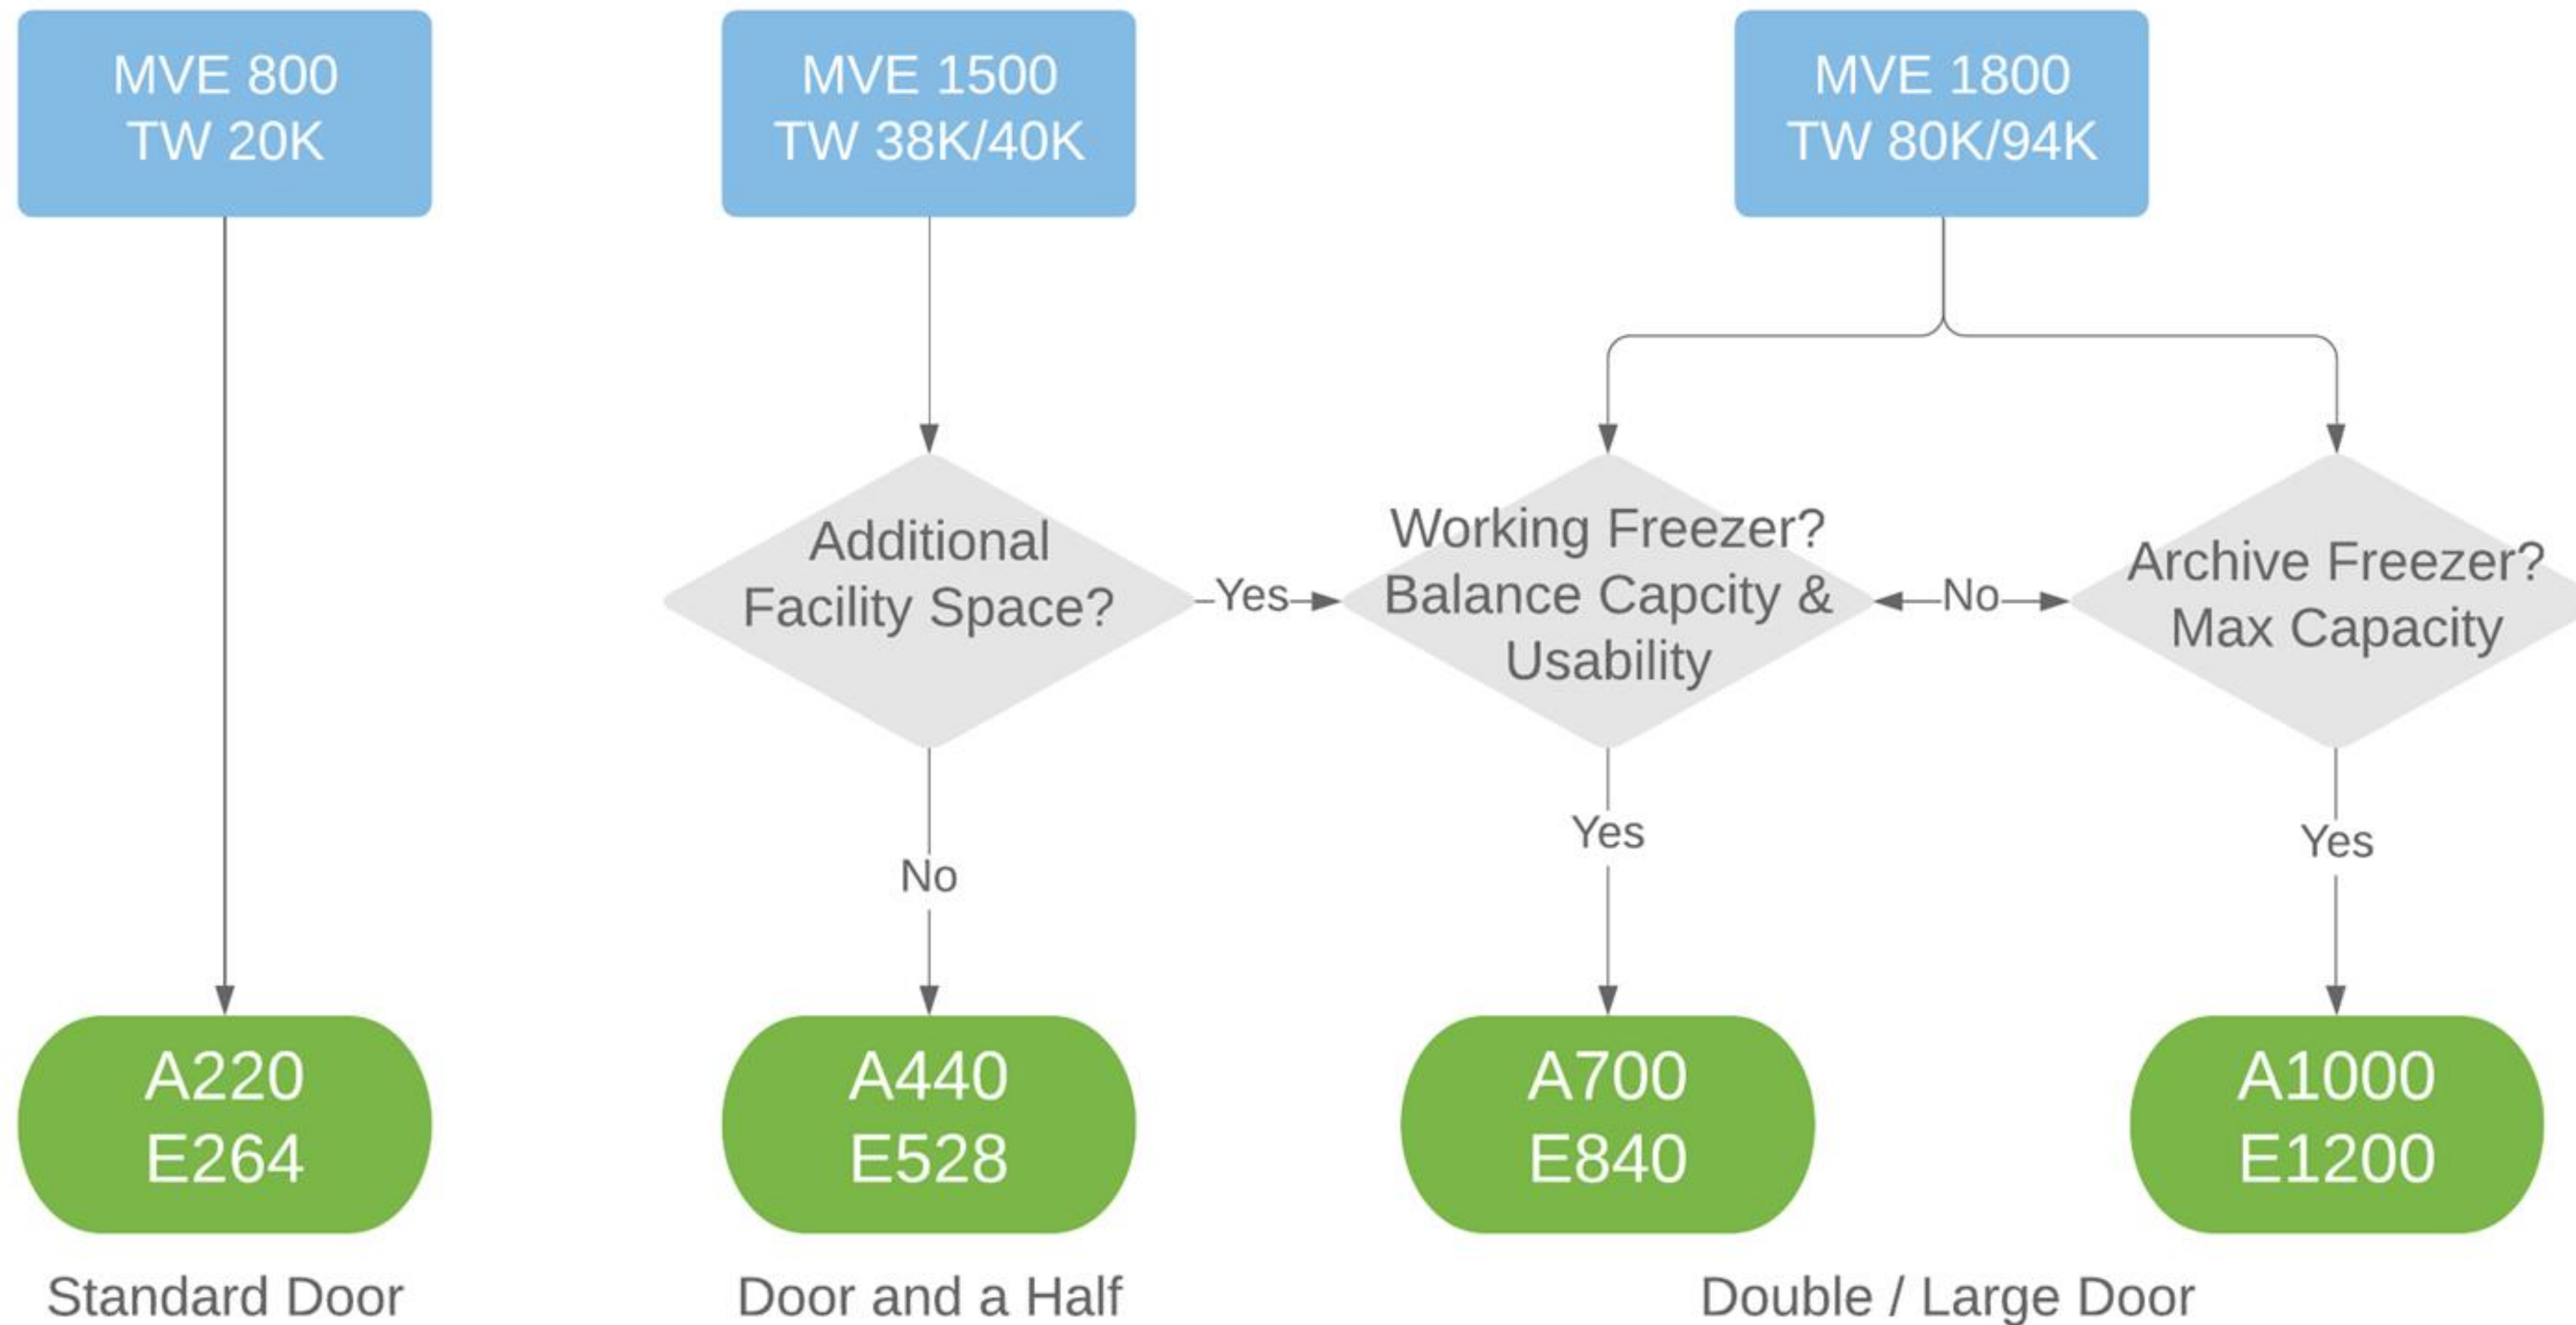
MVE 800
TW 20K

MVE 1500
TW 38K/40K

MVE 1800
TW 80K/94K

Additional Facility Space?

Yes

Working Freezer? Balance Capcity & Usability

No

Archive Freezer? Max Capacity

No

Yes

Yes

A220
E264

A440
E528

A700
E840

A1000
E1200

Standard Door

Door and a Half

Double / Large Door